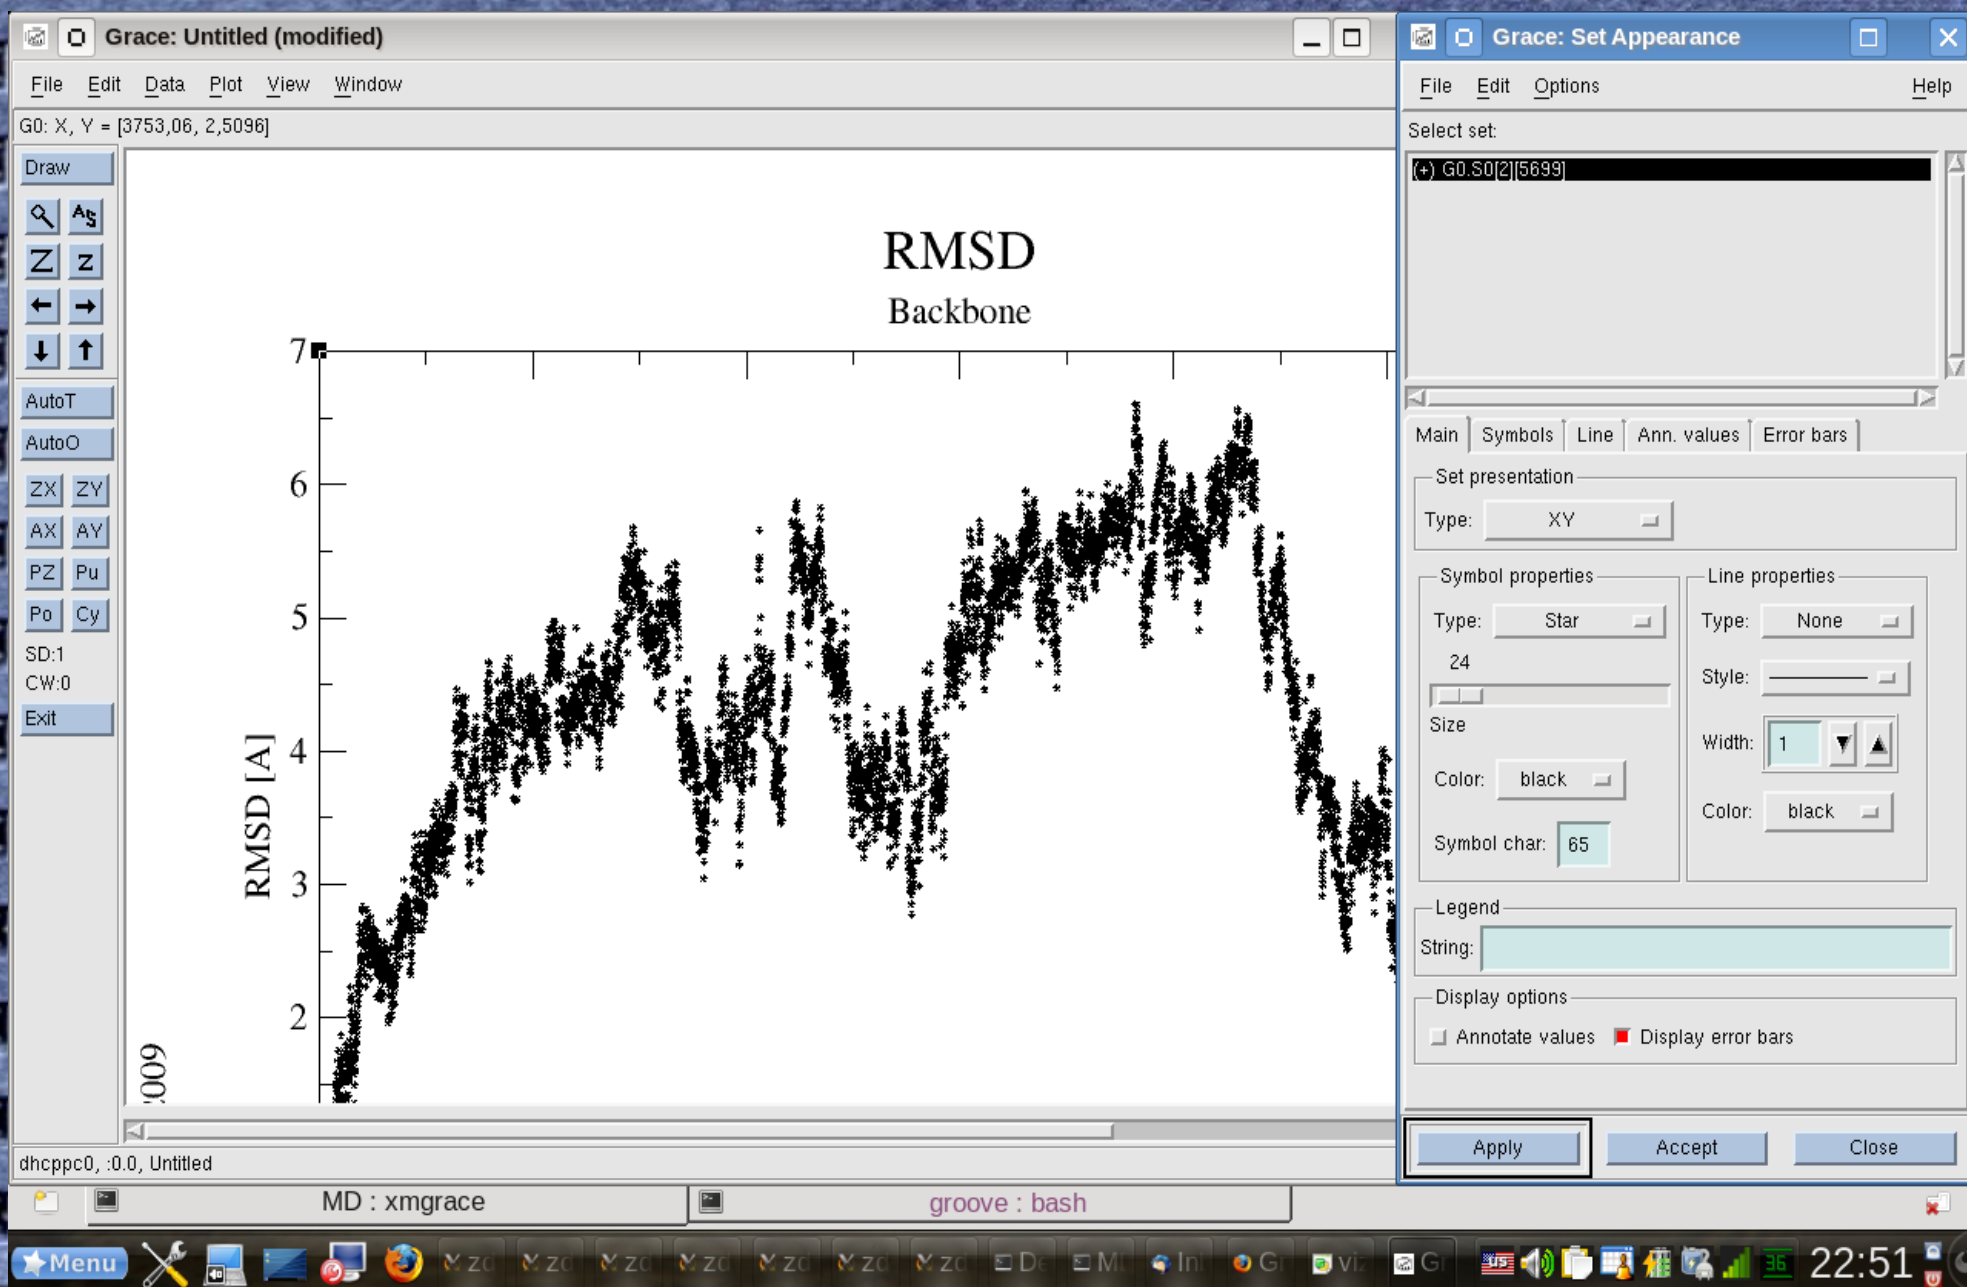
Grace: Untitled (modified)
File Edit Data Plot View Window
G0: X, Y = [3753,06, 2,5096]
Draw
AutoT
AutoO
ZX ZY
AX AY
PZ Pu
Po Cy
SD:1
CW:0
Exit
RMSD
Backbone
RMSD [A]
7
6
5
4
3
2
009
dhcppc0, :0.0, Untitled
Grace: Set Appearance
File Edit Options Help
Select set:
(+) G0.S0[2][5699]
Main Symbols Line Ann. values Error bars
Set presentation
Type: XY
Symbol properties
Type: Star
24
Size
Color: black
Symbol char: 65
Line properties
Type: None
Style:
Width: 1
Color: black
Legend
String:
Display options
Annotate values
Display error bars
Apply Accept Close
MD : xmgrace
groove : bash
Menu
22:51